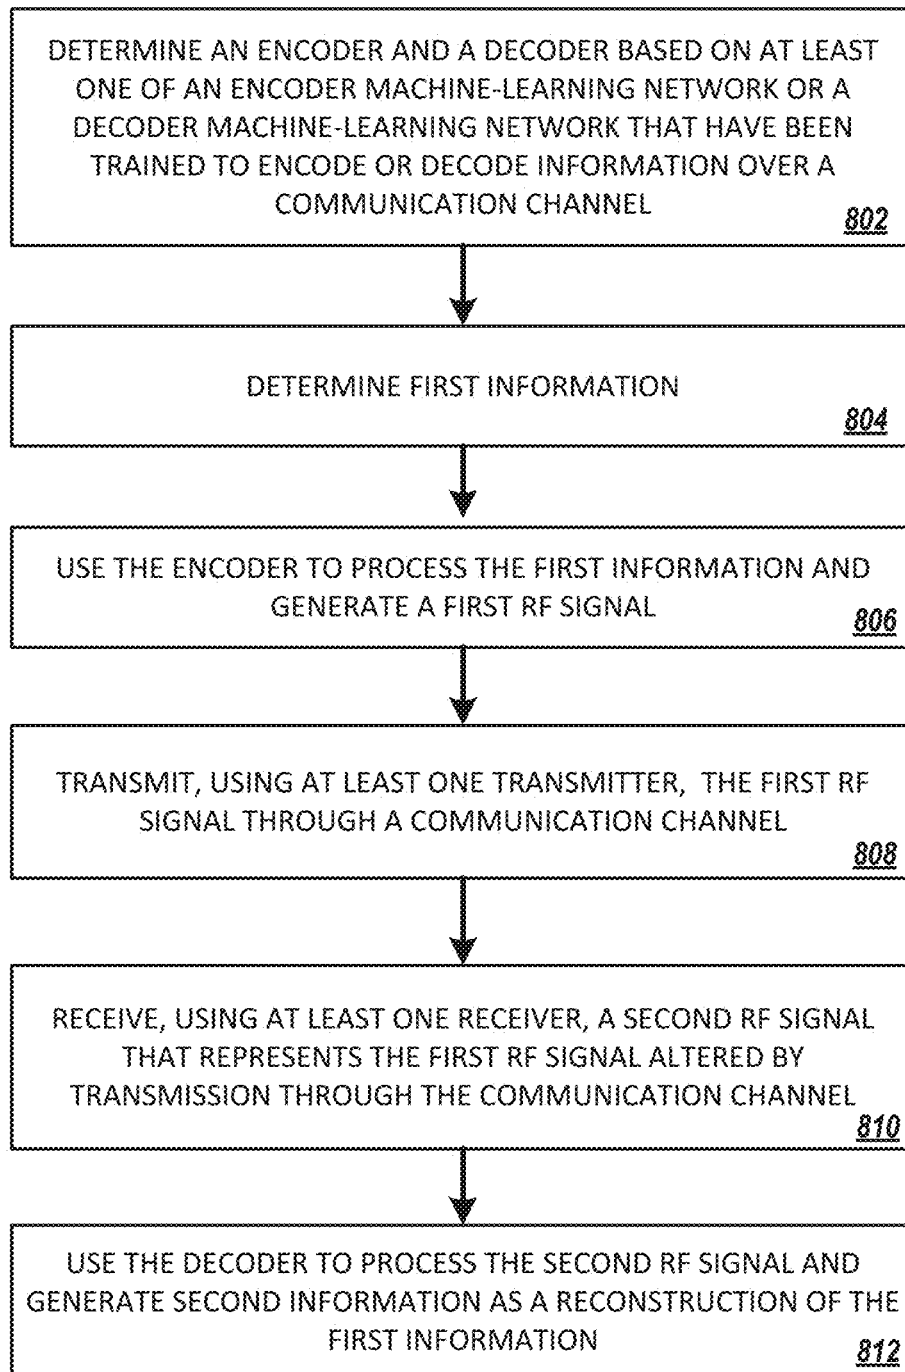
DETERMINE AN ENCODER AND A DECODER BASED ON AT LEAST ONE OF AN ENCODER MACHINE-LEARNING NETWORK OR A DECODER MACHINE-LEARNING NETWORK THAT HAVE BEEN TRAINED TO ENCODE OR DECODE INFORMATION OVER A COMMUNICATION CHANNEL
802

DETERMINE FIRST INFORMATION
804

USE THE ENCODER TO PROCESS THE FIRST INFORMATION AND GENERATE A FIRST RF SIGNAL
806

TRANSMIT, USING AT LEAST ONE TRANSMITTER, THE FIRST RF SIGNAL THROUGH A COMMUNICATION CHANNEL
808

RECEIVE, USING AT LEAST ONE RECEIVER, A SECOND RF SIGNAL THAT REPRESENTS THE FIRST RF SIGNAL ALTERED BY TRANSMISSION THROUGH THE COMMUNICATION CHANNEL
810

USE THE DECODER TO PROCESS THE SECOND RF SIGNAL AND GENERATE SECOND INFORMATION AS A RECONSTRUCTION OF THE FIRST INFORMATION
812